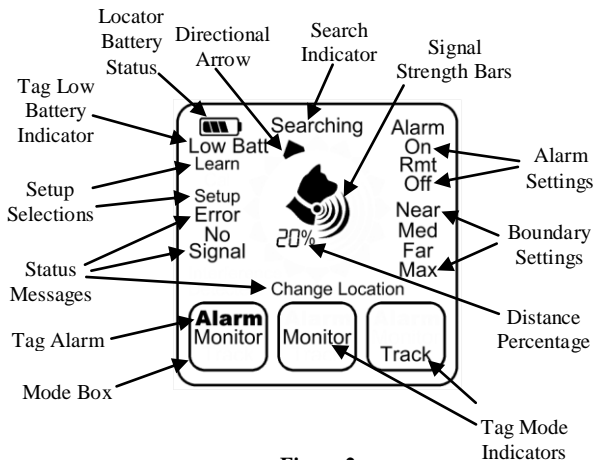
Locator Battery Status

Directional Arrow

Search Indicator

Signal Strength Bars

Tag Low Battery Indicator

Searching

Low Batt

Learn

Alarm
On
Rmt
Off

Alarm Settings

Setup Selections

Setup
Error
No
Signal

Near
Med
Far
Max

Boundary Settings

20%

Status Messages

Change Location

Distance Percentage

Tag Alarm

Alarm
Monitor

Monitor

Track

Mode Box

Tag Mode Indicators

Figure 2